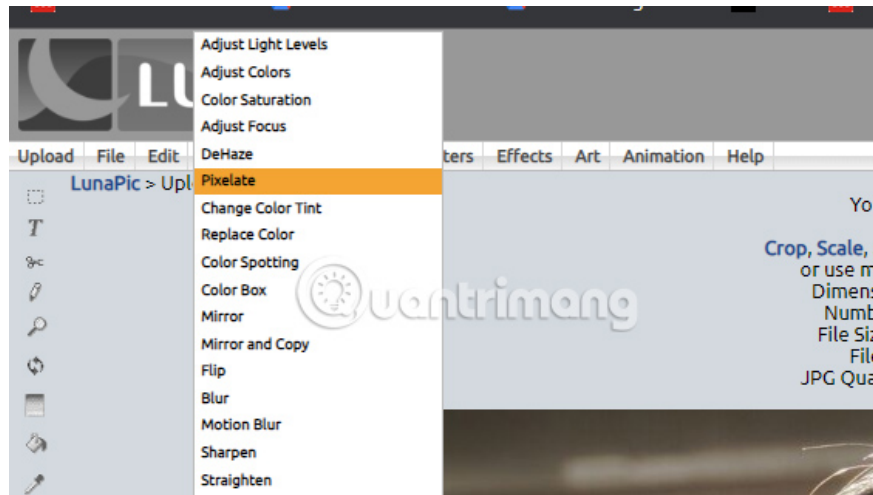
LU

Upload File Edit

Adjust Light Levels
Adjust Colors
Color Saturation
Adjust Focus
DeHaze
Pixelate
Change Color Tint
Replace Color
Color Spotting
Color Box
Mirror
Mirror and Copy
Flip
Blur
Motion Blur
Sharpen
Straighten

ters Effects Art Animation Help

T

LunaPic > Upl

Yo

Crop, Scale,
or use m
Dimens
Numb
File Siz
File
JPG Qua

Quantrimang